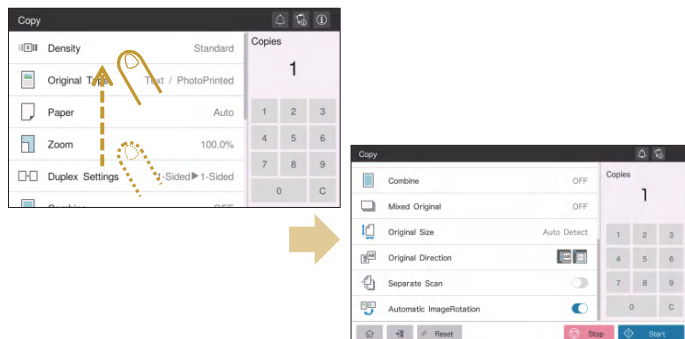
Copy

Density Standard

Original T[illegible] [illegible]ext / PhotoPrinted

Paper Auto

Zoom 100.0%

Duplex Settings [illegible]-Sided▶1-Sided

Copies

1

1 2 3

4 5 6

7 8 9

0 C

Copy

Combine OFF

Mixed Original OFF

Original Size Auto Detect

Original Direction

Separate Scan

Automatic ImageRotation

Reset

Copies

1

1 2 3

4 5 6

7 8 9

0 C

Stop

Start